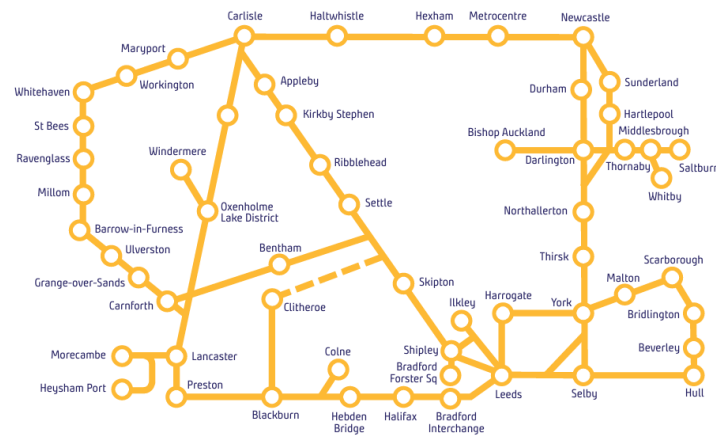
Carlisle
Haltwhistle
Hexham
Metrocentre
Newcastle
Maryport
Workington
Whitehaven
St Bees
Ravenglass
Millom
Barrow-in-Furness
Ulverston
Grange-over-Sands
Carnforth
Windermere
Oxenholme Lake District
Appleby
Kirkby Stephen
Ribblehead
Settle
Bentham
Skipton
Clitheroe
Morecambe
Heysham Port
Lancaster
Preston
Blackburn
Colne
Hebden Bridge
Halifax
Bradford Interchange
Bradford Forster Sq
Shipley
Ilkley
Harrogate
Leeds
Sunderland
Hartlepool
Durham
Bishop Auckland
Darlington
Middlesbrough
Thornaby
Saltburn
Whitby
Northallerton
Thirsk
York
Malton
Scarborough
Bridlington
Beverley
Selby
Hull